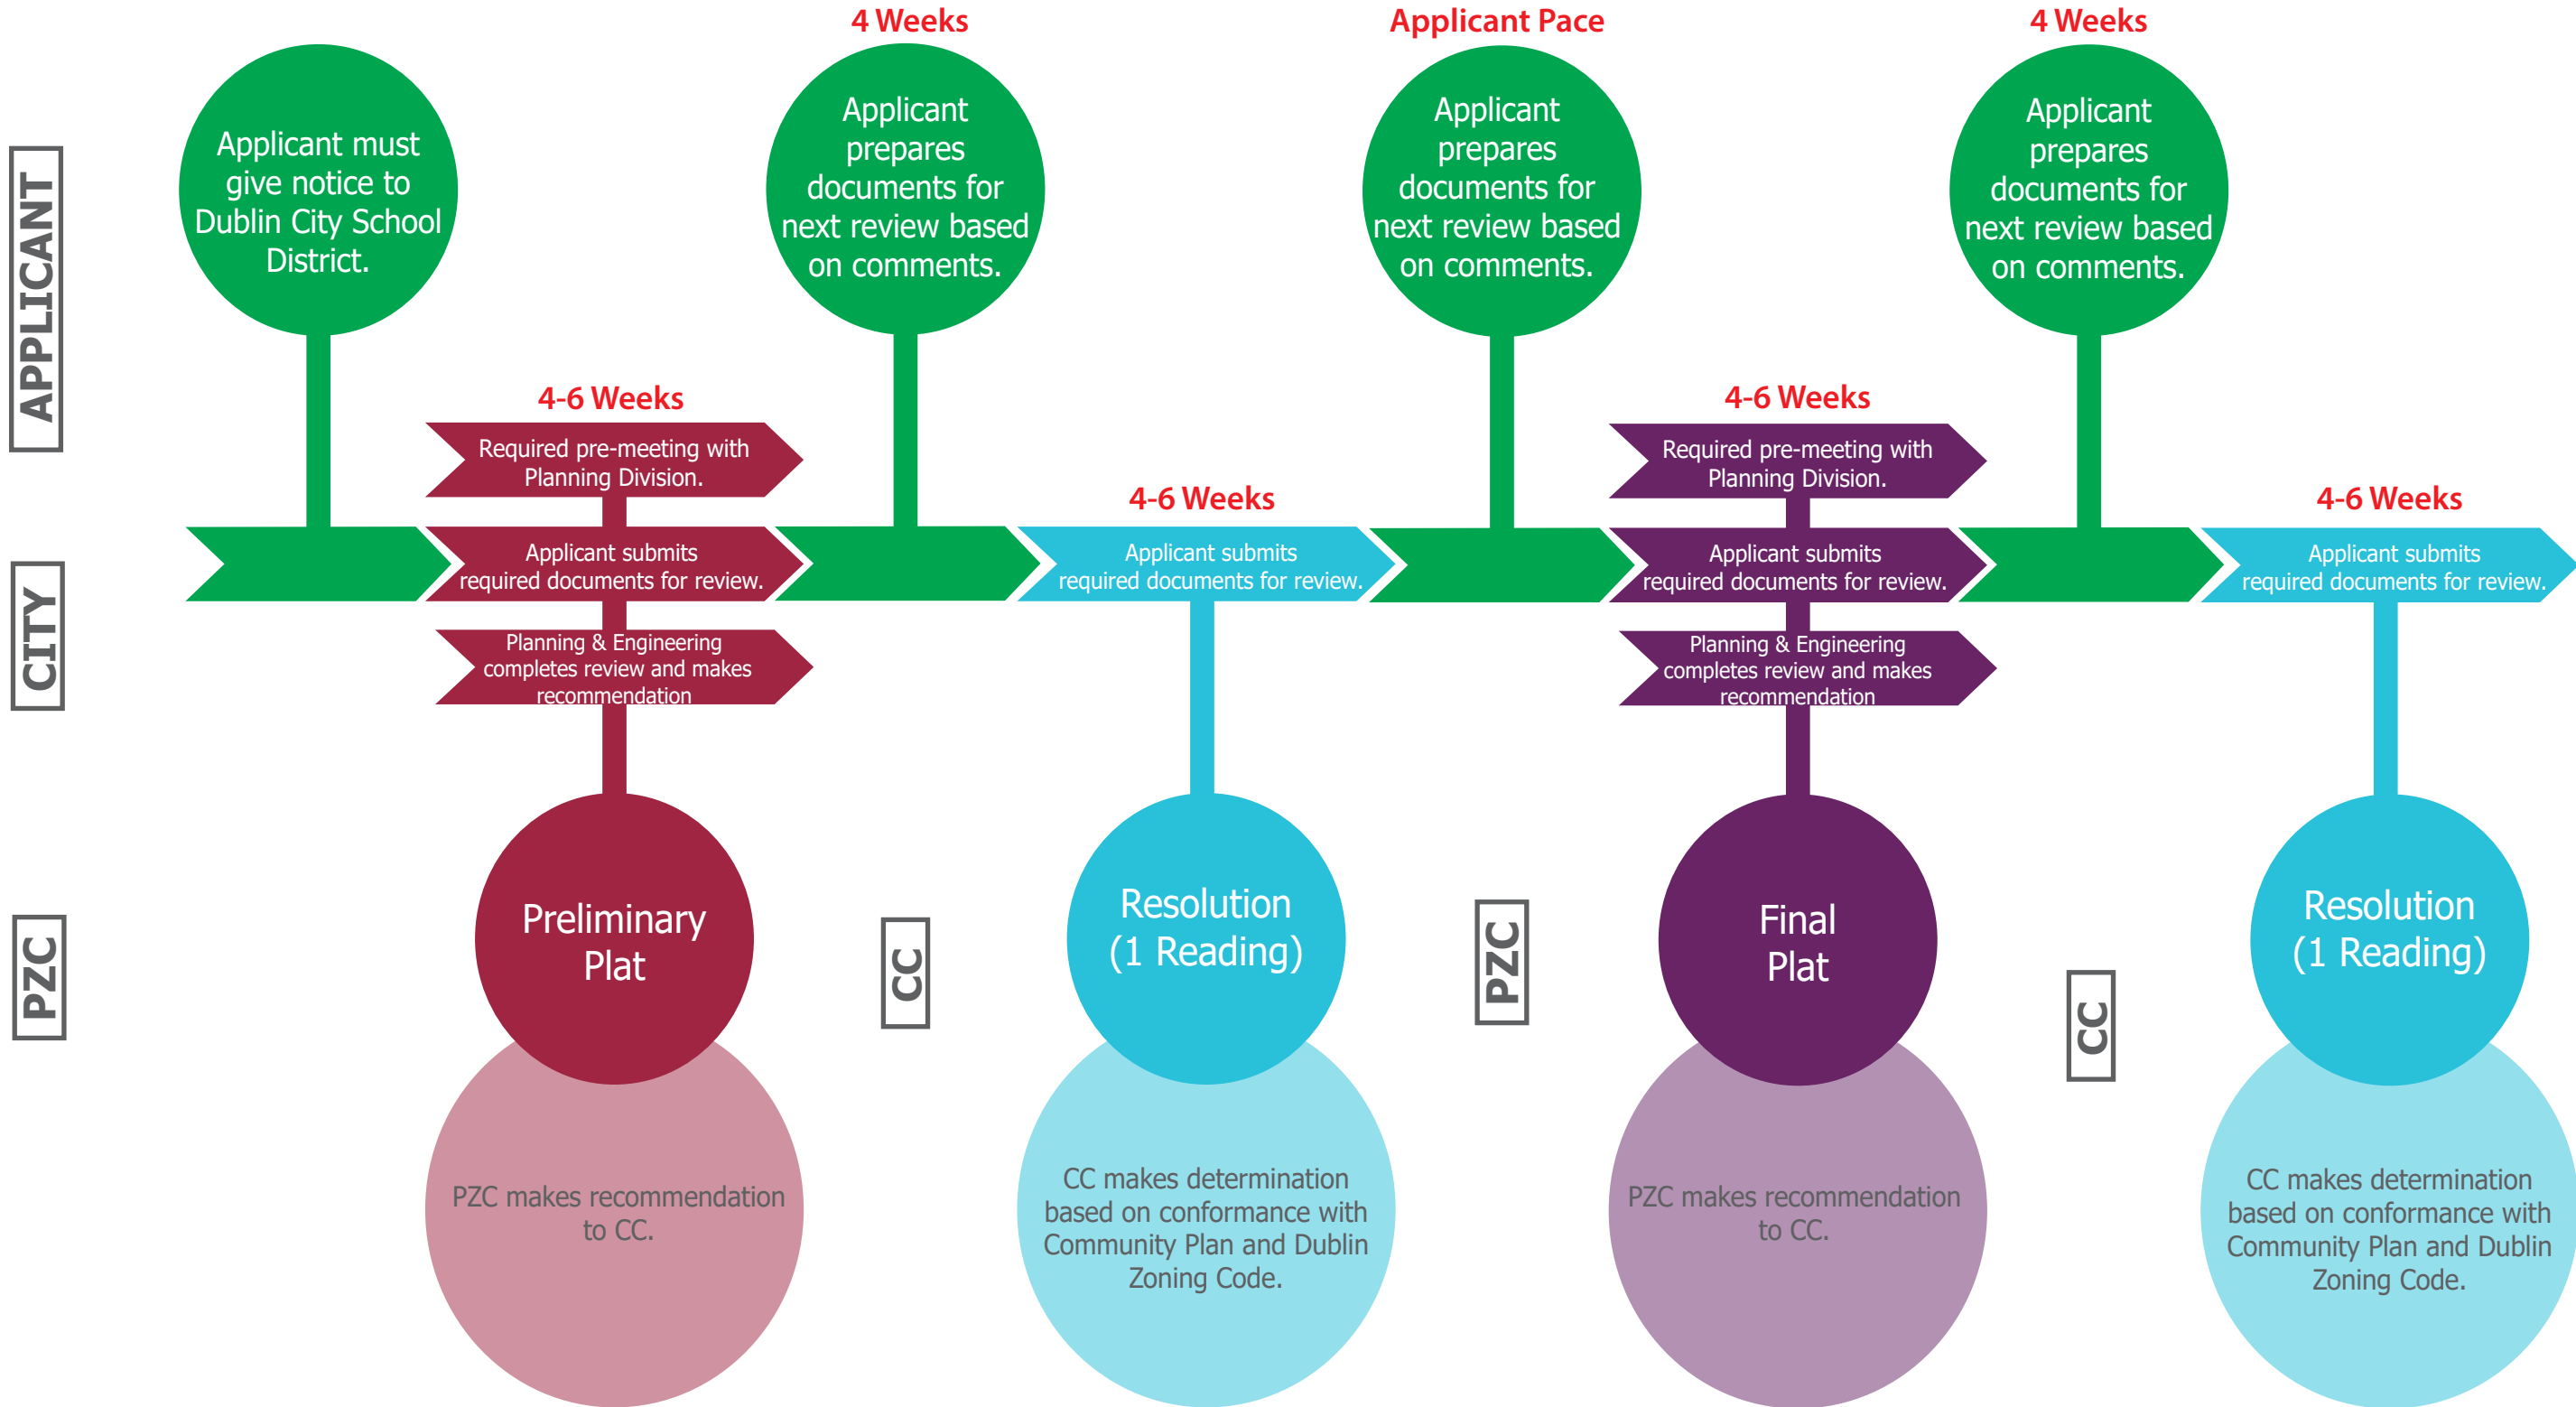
APPLICANT

CITY

PZC

Applicant must give notice to Dublin City School District.

4-6 Weeks

Required pre-meeting with Planning Division.

Applicant submits required documents for review.

Planning & Engineering completes review and makes recommendation

Preliminary Plat

PZC makes recommendation to CC.

4 Weeks

Applicant prepares documents for next review based on comments.

CC

4-6 Weeks

Applicant submits required documents for review.

Resolution (1 Reading)

CC makes determination based on conformance with Community Plan and Dublin Zoning Code.

Applicant Pace

Applicant prepares documents for next review based on comments.

PZC

4-6 Weeks

Required pre-meeting with Planning Division.

Applicant submits required documents for review.

Planning & Engineering completes review and makes recommendation

Final Plat

PZC makes recommendation to CC.

4 Weeks

Applicant prepares documents for next review based on comments.

CC

4-6 Weeks

Applicant submits required documents for review.

Resolution (1 Reading)

CC makes determination based on conformance with Community Plan and Dublin Zoning Code.